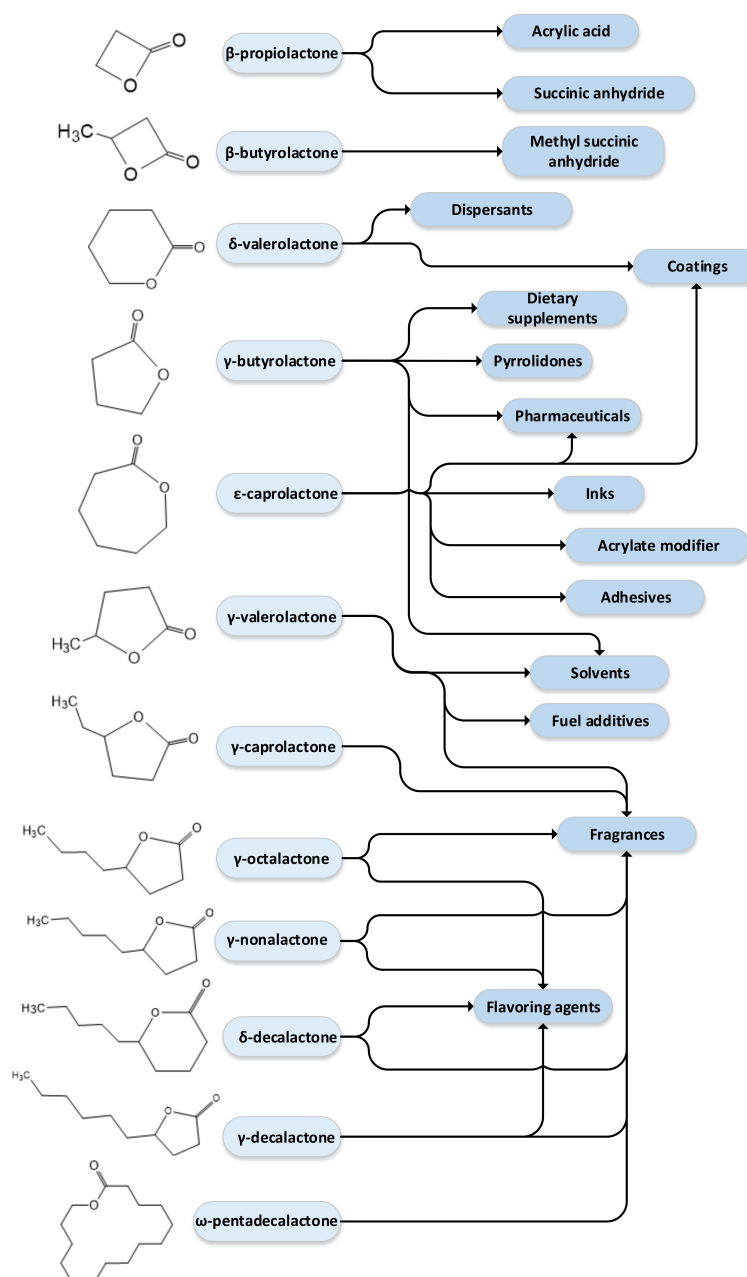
O

O

β-propiolactone

Acrylic acid

Succinic anhydride

$H_3C$

O

O

β-butyrolactone

Methyl succinic anhydride

O

O

δ-valerolactone

Dispersants

Coatings

O

O

γ-butyrolactone

Dietary supplements

Pyrrolidones

Pharmaceuticals

O

O

ε-caprolactone

Inks

Acrylate modifier

Adhesives

$H_3C$

O

O

γ-valerolactone

Solvents

Fuel additives

$H_3C$

O

O

γ-caprolactone

Fragrances

$H_3C$

O

O

γ-octalactone

$H_3C$

O

O

γ-nonalactone

$H_3C$

O

O

δ-decalactone

Flavoring agents

$H_3C$

O

O

γ-decalactone

O

O

ω-pentadecalactone